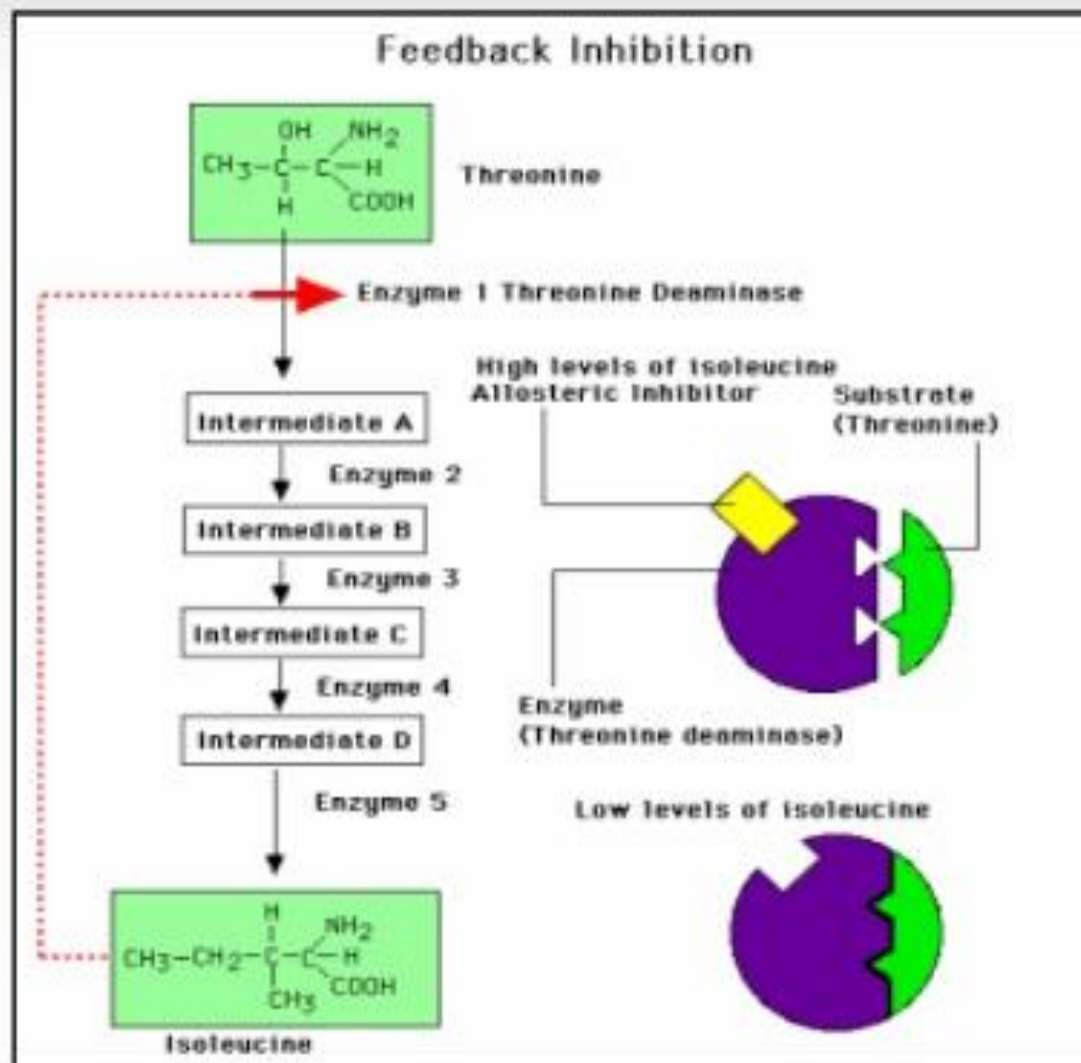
Feedback Inhibition

OH NH$_2$
CH$_3$–C–C–H
H COOH

Threonine

Enzyme 1 Threonine Deaminase

Intermediate A

Enzyme 2

Intermediate B

Enzyme 3

Intermediate C

Enzyme 4

Intermediate D

Enzyme 5

H NH$_2$
CH$_3$–CH$_2$–C–C–H
CH$_3$ COOH

Isoleucine

High levels of isoleucine
Allosteric Inhibitor

Substrate
(Threonine)

Enzyme
(Threonine deaminase)

Low levels of isoleucine